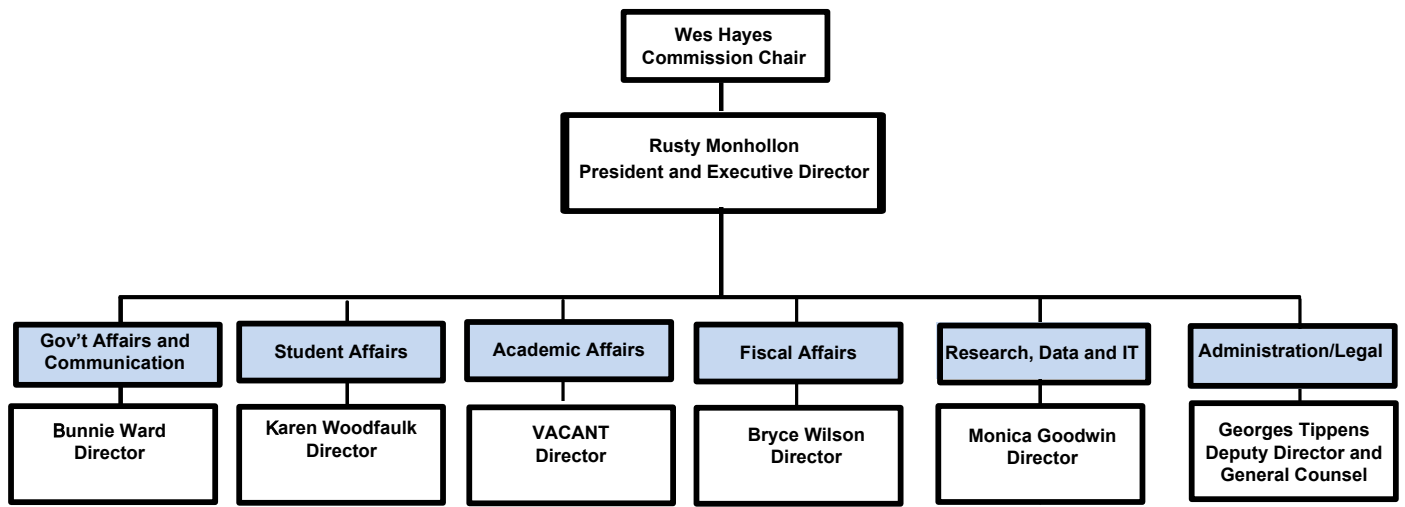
Wes Hayes
Commission Chair

Rusty Monhollon
President and Executive Director

Gov’t Affairs and Communication

Bunnie Ward
Director

Student Affairs

Karen Woodfaulk
Director

Academic Affairs

VACANT
Director

Fiscal Affairs

Bryce Wilson
Director

Research, Data and IT

Monica Goodwin
Director

Administration/Legal

Georges Tippens
Deputy Director and General Counsel